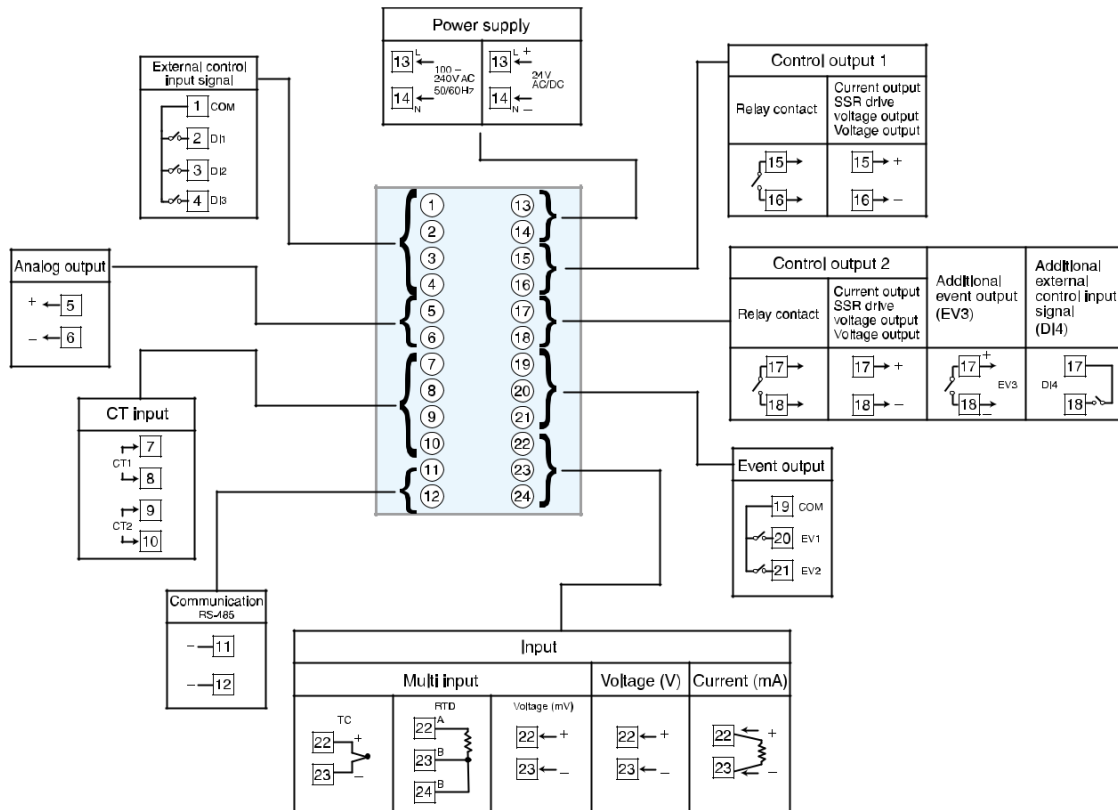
Power supply

13 L 100 – 240V AC 50/60Hz
14 N

13 L + 24V AC/DC
14 N –

External control input signal

1 COM
2 DI1
3 DI2
4 DI3

Control output 1

| Relay contact | Current output SSR drive voltage output Voltage output |
|---|---|
| 15 16 | 15 + 16 – |

Analog output

+ 5
– 6

1 2 3 4 5 6 7 8 9 10 11 12
13 14 15 16 17 18 19 20 21 22 23 24

Control output 2

| Relay contact | Current output SSR drive voltage output Voltage output | Additional event output (EV3) | Additional external control input signal (DI4) |
|---|---|---|---|
| 17 18 | 17 + 18 – | 17 + EV3 18 – | 17 DI4 18 |

CT input

7 CT1 8
9 CT2 10

Event output

19 COM
20 EV1
21 EV2

Communication RS-485

– 11
– 12

Input

| Multi input | | | Voltage (V) | Current (mA) |
|---|---|---|---|---|
| TC 22 + 23 – | RTD 22 A 23 B 24 B | Voltage (mV) 22 + 23 – | 22 + 23 – | 22 + 23 – |